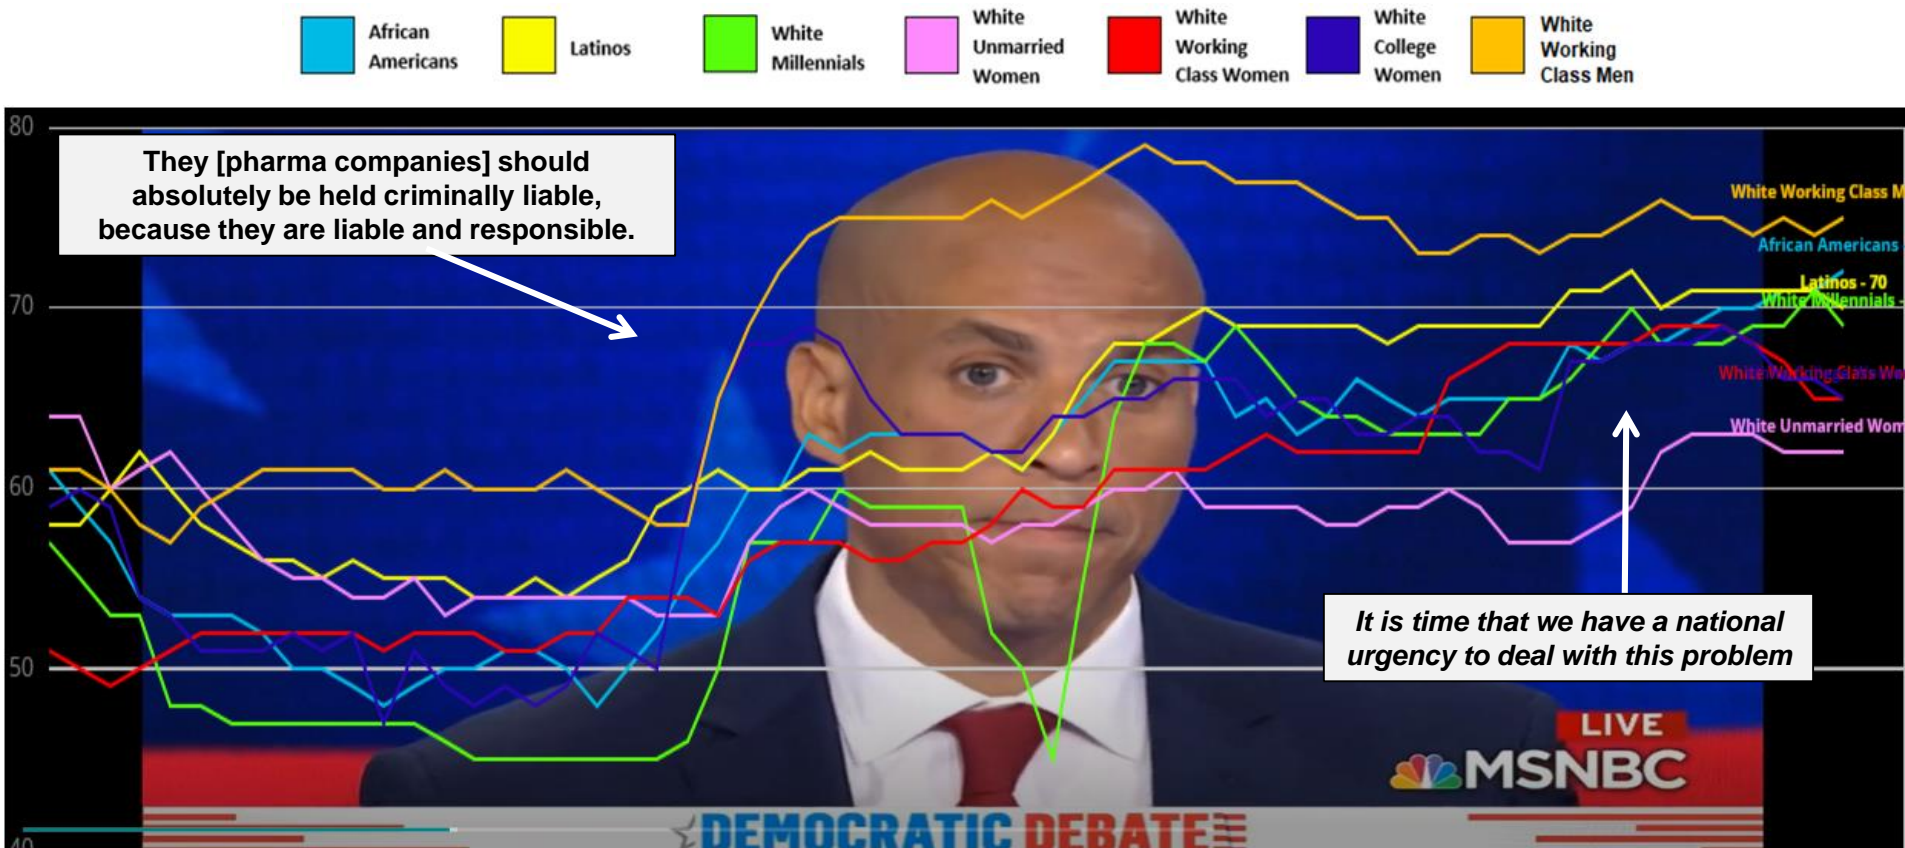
African Americans

Latinos

White Millennials

White Unmarried Women

White Working Class Women

White College Women

White Working Class Men

80

70

60

50

40

They [pharma companies] should absolutely be held criminally liable, because they are liable and responsible.

White Working Class M

African Americans

Latinos - 70

White Millennials -

White Working Class Wo

White Unmarried Wom

It is time that we have a national urgency to deal with this problem

LIVE

MSNBC

DEMOCRATIC DEBATE